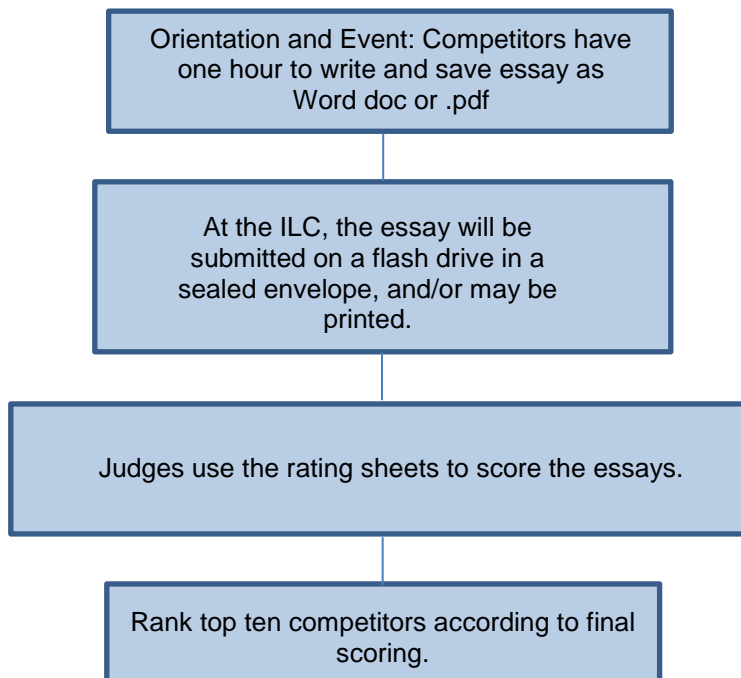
Orientation and Event: Competitors have one hour to write and save essay as Word doc or .pdf

At the ILC, the essay will be submitted on a flash drive in a sealed envelope, and/or may be printed.

Judges use the rating sheets to score the essays.

Rank top ten competitors according to final scoring.